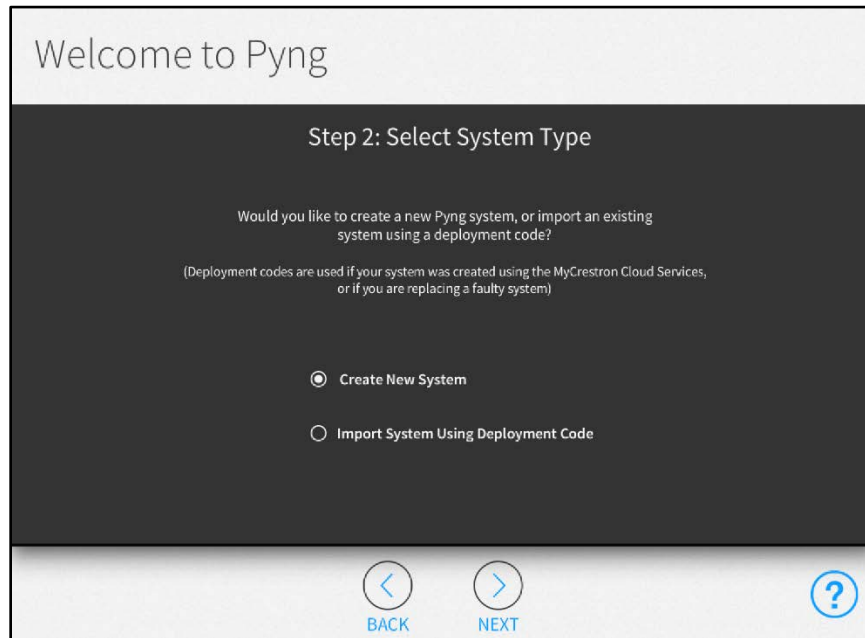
Welcome to Pyng

Step 2: Select System Type

Would you like to create a new Pyng system, or import an existing system using a deployment code?

(Deployment codes are used if your system was created using the MyCrestron Cloud Services, or if you are replacing a faulty system)

Create New System

Import System Using Deployment Code

BACK

NEXT

?